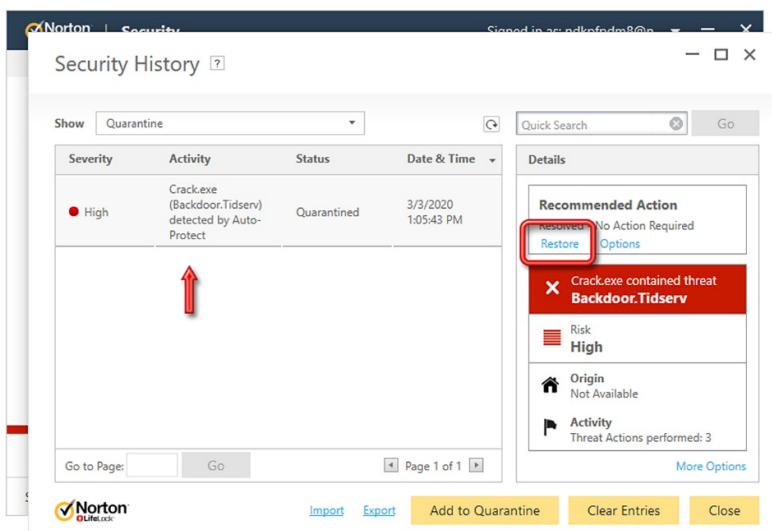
Norton | Security Signed in as: ndknfpdm8@n

Security History ?

Show Quarantine

Quick Search Go

| Severity | Activity | Status | Date & Time |
|---|---|---|---|
| High | Crack.exe (Backdoor.Tidserv) detected by Auto-Protect | Quarantined | 3/3/2020 1:05:43 PM |

Details

Recommended Action
Resolved - No Action Required
Restore Options

Crack.exe contained threat
Backdoor.Tidserv

Risk
High

Origin
Not Available

Activity
Threat Actions performed: 3

More Options

Go to Page: Go Page 1 of 1

Norton LifeLock Import Export Add to Quarantine Clear Entries Close